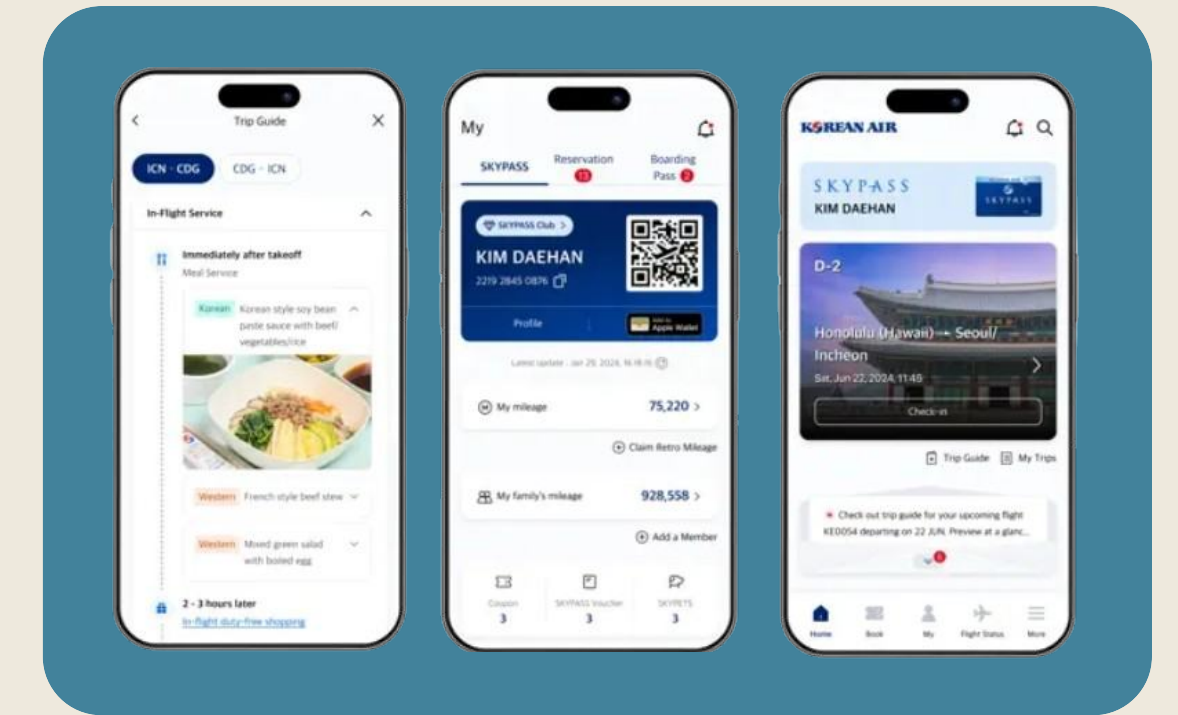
Trip Guide

ICN - CDG

CDG - ICN

In-Flight Service

Immediately after takeoff

Meal Service

Korean Korean style soy bean paste sauce with beef/ vegetables/rice

Western French style beef stew

Western Mixed green salad with boiled egg

2 - 3 hours later

In-flight duty-free shopping

My

SKYPASS

Reservation 13

Boarding Pass 2

SKYPASS Club

KIM DAEHAN

2219 2845 0876

Profile

Add to Apple Wallet

Latest update : Jun 29, 2024, 16:18:16

My mileage 75,220

Claim Retro Mileage

My family's mileage 928,558

Add a Member

Coupon 3

SKYPASS Voucher 3

SKYPETS 3

KOREAN AIR

SKYPASS

KIM DAEHAN

SKYPASS

D-2

Honolulu (Hawaii) → Seoul/ Incheon

Sat, Jun 22, 2024, 11:45

Check-in

Trip Guide

My Trips

Check out trip guide for your upcoming flight KE0054 departing on 22 JUN. Preview at a glanc...

6

Home

Book

My

Flight Status

More